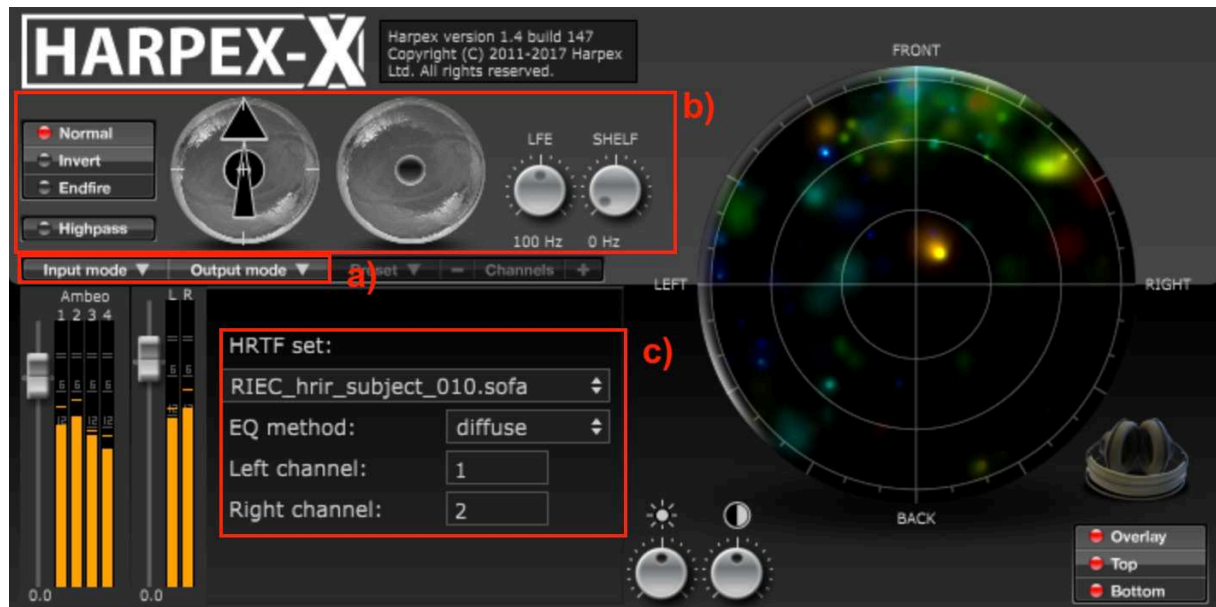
HARPEX-X

Harpex version 1.4 build 147
Copyright (C) 2011-2017 Harpex Ltd. All rights reserved.

b)

Normal
Invert
Endfire

Highpass

LFE
SHELF

100 Hz
0 Hz

Input mode ▼
Output mode ▼

a)

Preset ▼
−
Channels
+

Ambeo
1 2 3 4

L R

HRTF set:

c)

RIEC_hrir_subject_010.sofa

EQ method:
diffuse

Left channel:
1

Right channel:
2

0.0
0.0

FRONT
LEFT
RIGHT
BACK

Overlay
Top
Bottom